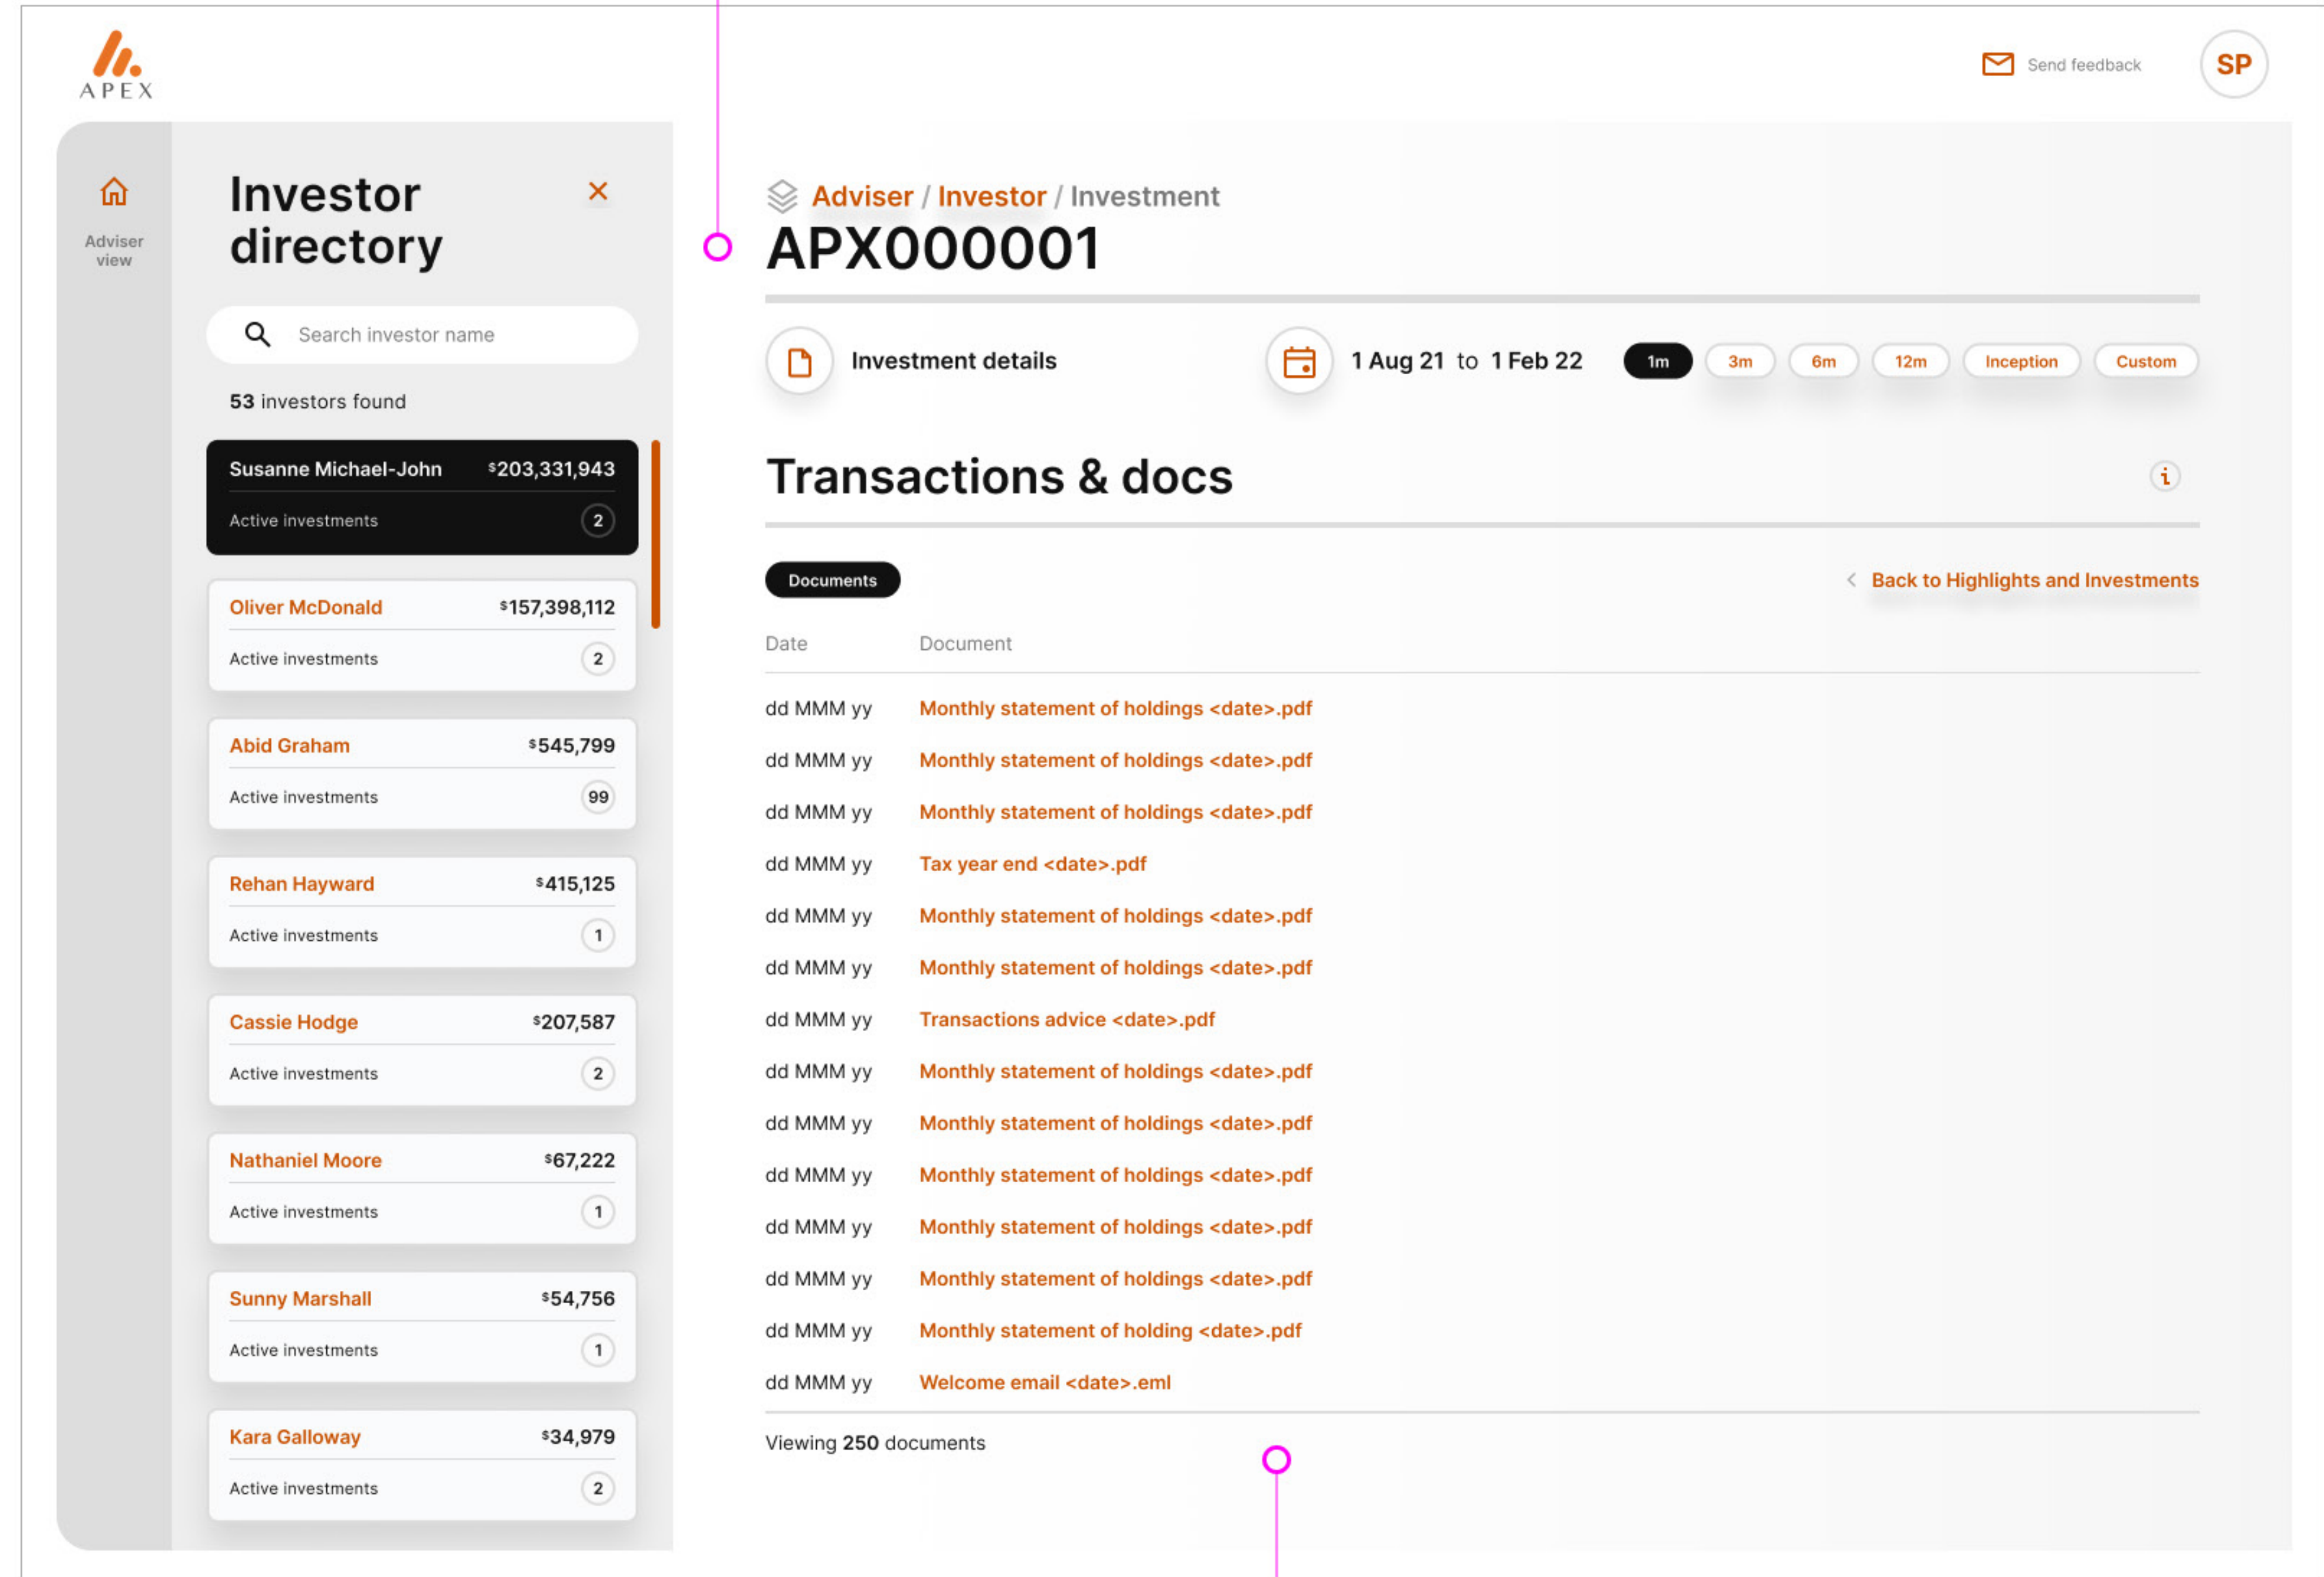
APEX

Send feedback

SP

Adviser view

Investor directory

×

Search investor name

53 investors found

Susanne Michael-John $203,331,943
Active investments 2

Oliver McDonald $157,398,112
Active investments 2

Abid Graham $545,799
Active investments 99

Rehan Hayward $415,125
Active investments 1

Cassie Hodge $207,587
Active investments 2

Nathaniel Moore $67,222
Active investments 1

Sunny Marshall $54,756
Active investments 1

Kara Galloway $34,979
Active investments 2

Adviser / Investor / Investment

APX000001

Investment details

1 Aug 21 to 1 Feb 22

1m 3m 6m 12m Inception Custom

Transactions & docs

Documents

Back to Highlights and Investments

| Date | Document |
|---|---|
| dd MMM yy | Monthly statement of holdings <date>.pdf |
| dd MMM yy | Monthly statement of holdings <date>.pdf |
| dd MMM yy | Monthly statement of holdings <date>.pdf |
| dd MMM yy | Tax year end <date>.pdf |
| dd MMM yy | Monthly statement of holdings <date>.pdf |
| dd MMM yy | Monthly statement of holdings <date>.pdf |
| dd MMM yy | Transactions advice <date>.pdf |
| dd MMM yy | Monthly statement of holdings <date>.pdf |
| dd MMM yy | Monthly statement of holdings <date>.pdf |
| dd MMM yy | Monthly statement of holdings <date>.pdf |
| dd MMM yy | Monthly statement of holdings <date>.pdf |
| dd MMM yy | Monthly statement of holdings <date>.pdf |
| dd MMM yy | Monthly statement of holding <date>.pdf |
| dd MMM yy | Welcome email <date>.eml |

Viewing 250 documents